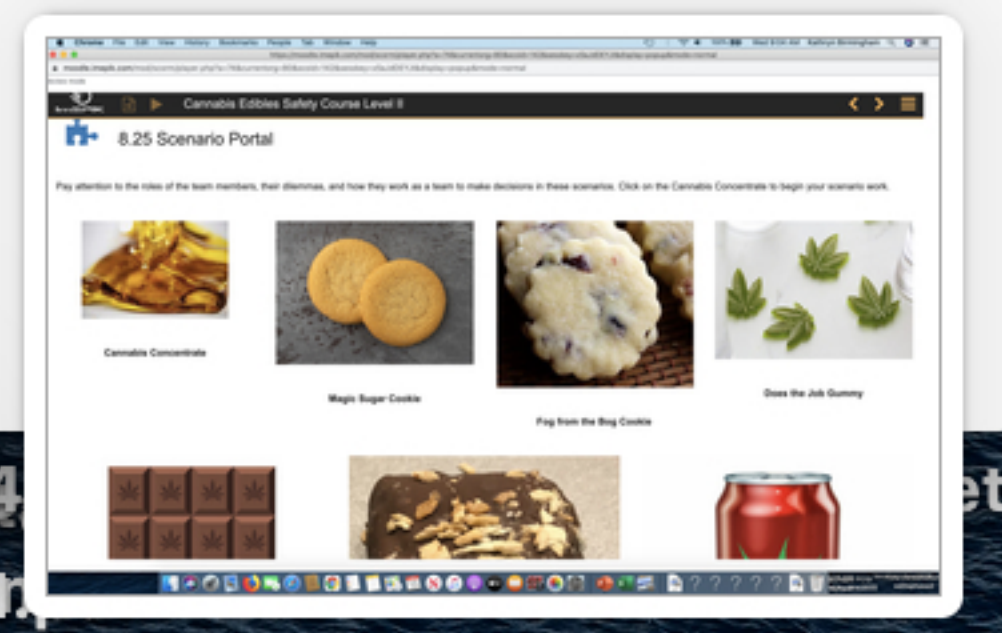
Chrome File Edit View History Bookmarks People Tab Window Help

Cannabis Edibles Safety Course Level II

8.25 Scenario Portal

Pay attention to the roles of the team members, their dilemmas, and how they work as a team to make decisions in these scenarios. Click on the Cannabis Concentrate to begin your scenario work.

Cannabis Concentrate

Magic Sugar Cookie

Fog from the Bog Cookie

Does the Job Gummy